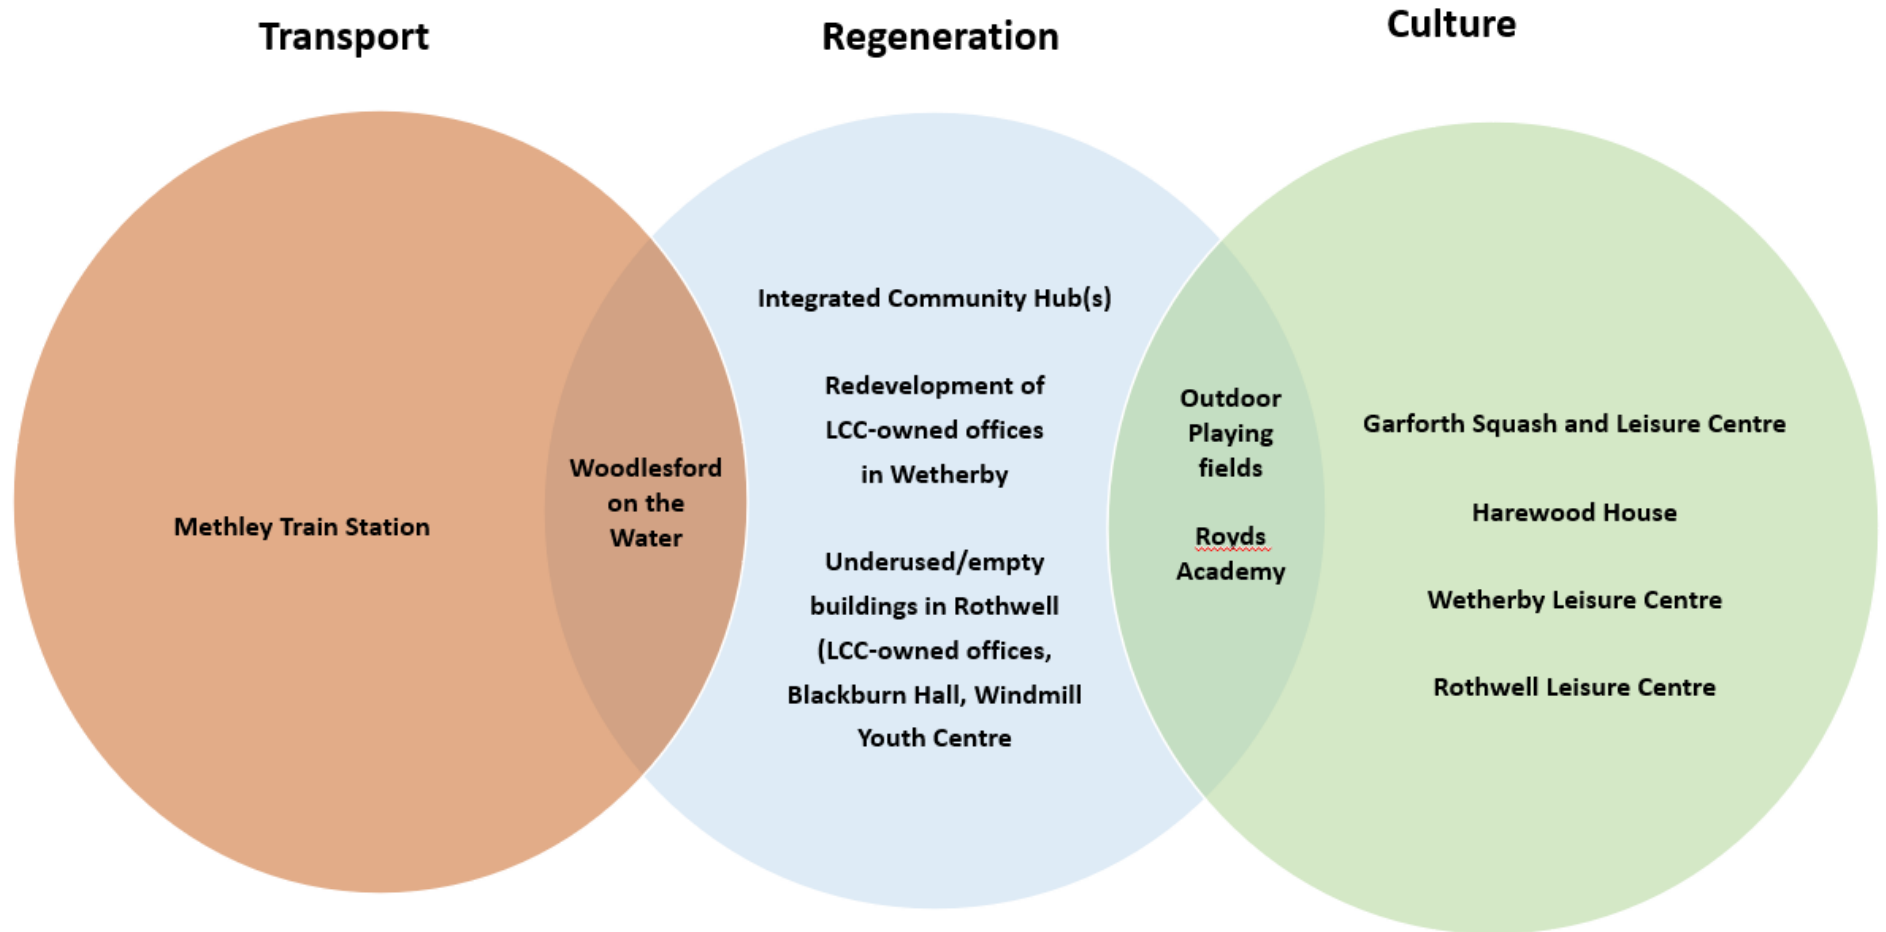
Transport

Regeneration

Culture

Methley Train Station

Woodlesford on the Water

Integrated Community Hub(s)

Redevelopment of LCC-owned offices in Wetherby

Underused/empty buildings in Rothwell (LCC-owned offices, Blackburn Hall, Windmill Youth Centre

Outdoor Playing fields

Royds Academy

Garforth Squash and Leisure Centre

Harewood House

Wetherby Leisure Centre

Rothwell Leisure Centre